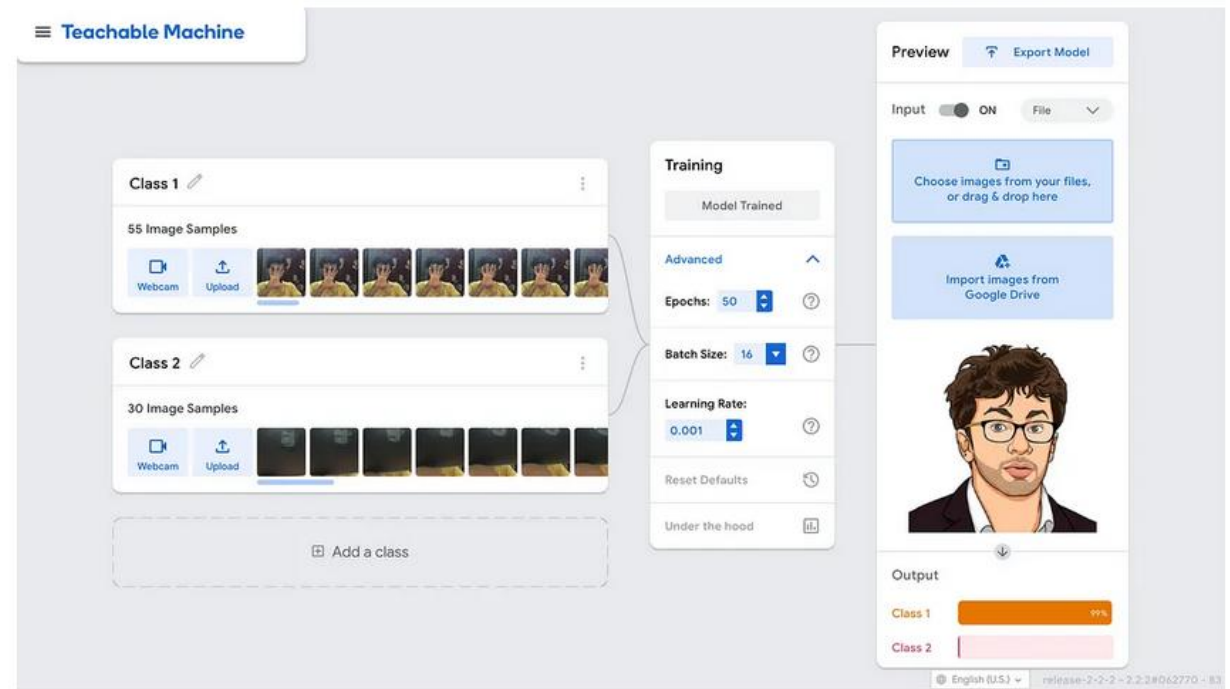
≡ Teachable Machine

Class 1

55 Image Samples

Webcam

Upload

Class 2

30 Image Samples

Webcam

Upload

Add a class

Training

Model Trained

Advanced

Epochs: 50

Batch Size: 16

Learning Rate:

0.001

Reset Defaults

Under the hood

Preview

Export Model

Input ON

File

Choose images from your files, or drag & drop here

Import images from Google Drive

Output

Class 1

99%

Class 2

English (U.S.)

release-2-2-2 - 2.2.2#062770 - 83